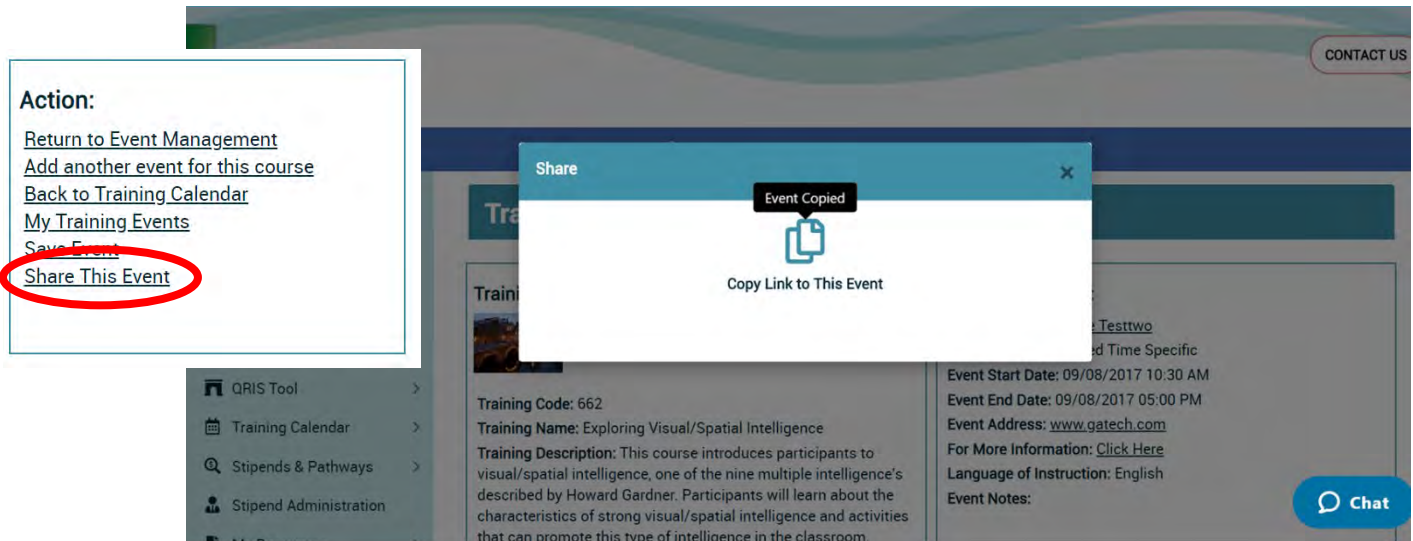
CONTACT US

Action:
Return to Event Management
Add another event for this course
Back to Training Calendar
My Training Events
Save Event
Share This Event

Share
Event Copied
Copy Link to This Event

Tra

Traini

e Testtwo
ed Time Specific

QRIS Tool
Training Calendar
Stipends & Pathways
Stipend Administration

Training Code: 662
Training Name: Exploring Visual/Spatial Intelligence
Training Description: This course introduces participants to visual/spatial intelligence, one of the nine multiple intelligence's described by Howard Gardner. Participants will learn about the characteristics of strong visual/spatial intelligence and activities that can promote this type of intelligence in the classroom.

Event Start Date: 09/08/2017 10:30 AM
Event End Date: 09/08/2017 05:00 PM
Event Address: www.gatech.com
For More Information: Click Here
Language of Instruction: English
Event Notes:

Chat